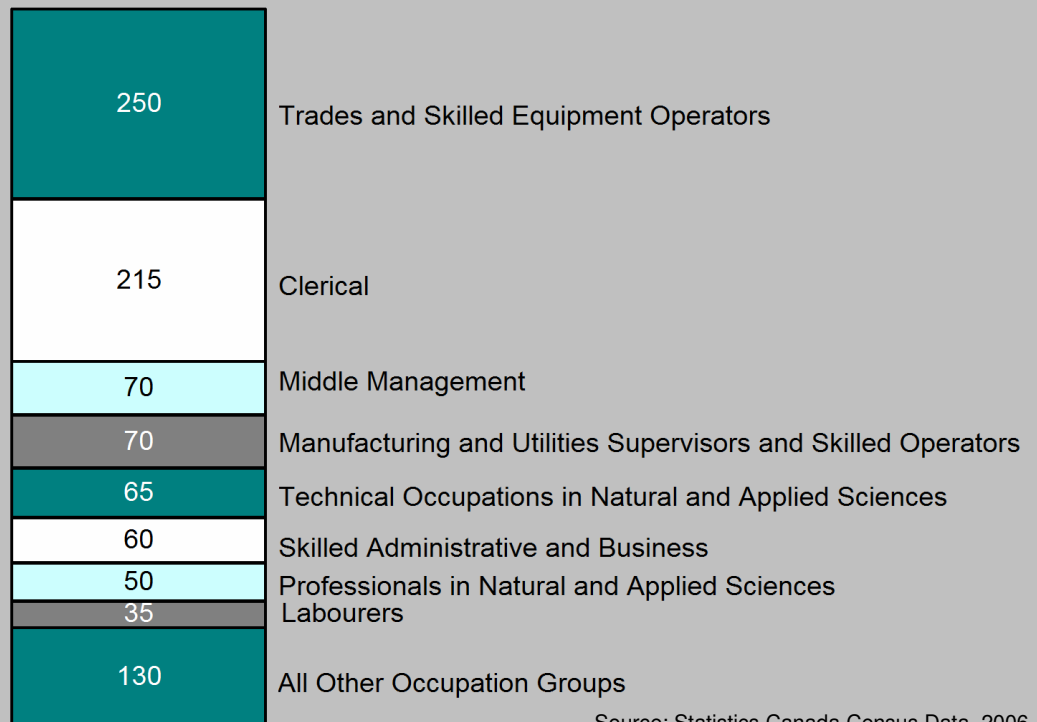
250 Trades and Skilled Equipment Operators

215 Clerical

70 Middle Management

70 Manufacturing and Utilities Supervisors and Skilled Operators

65 Technical Occupations in Natural and Applied Sciences

60 Skilled Administrative and Business

50 Professionals in Natural and Applied Sciences

35 Labourers

130 All Other Occupation Groups

Source: Statistics Canada Census Data, 2006